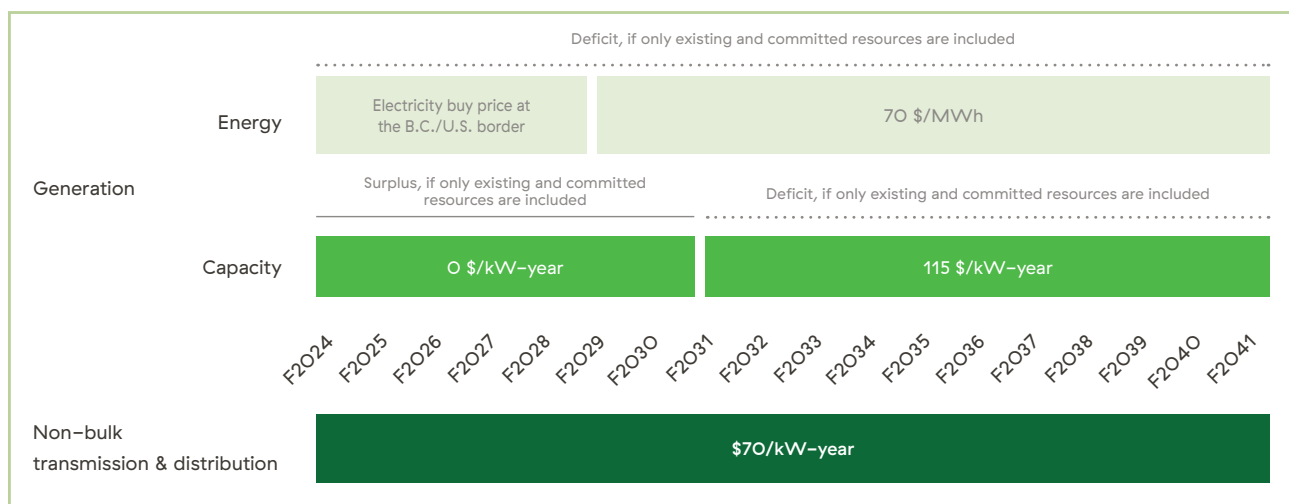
Deficit, if only existing and committed resources are included

Energy

Electricity buy price at the B.C./U.S. border

70 $/MWh

Generation

Surplus, if only existing and committed resources are included

Deficit, if only existing and committed resources are included

Capacity

0 $/kW-year

115 $/kW-year

F2024 F2025 F2026 F2027 F2028 F2029 F2030 F2031 F2032 F2033 F2034 F2035 F2036 F2037 F2038 F2039 F2040 F2041

Non-bulk transmission & distribution

$70/kW-year